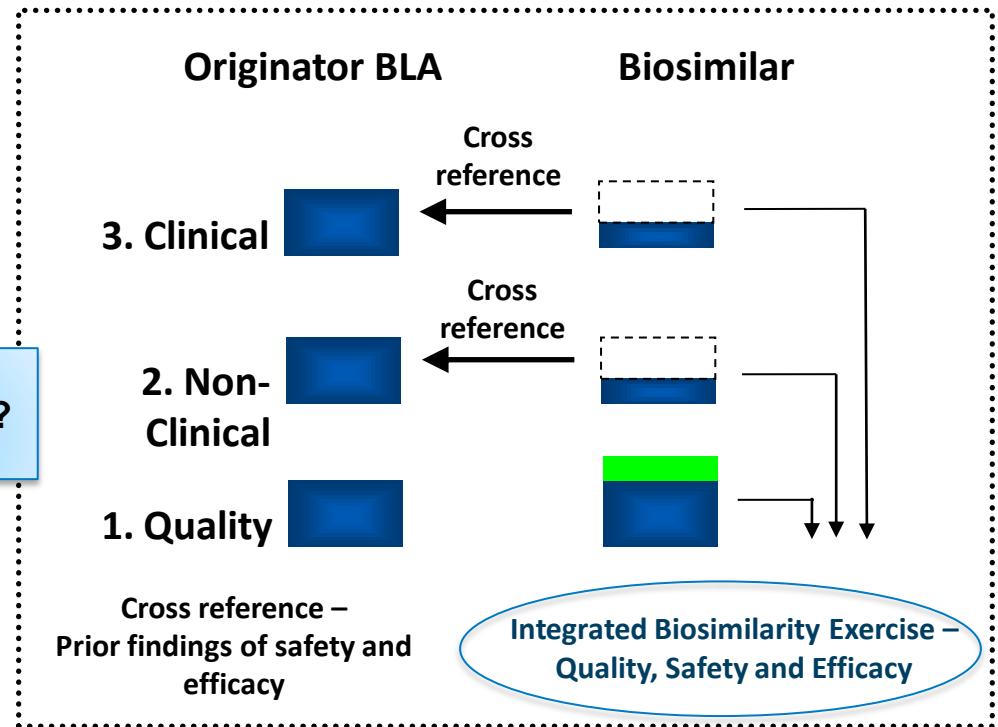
Originator BLA

Biosimilar

Cross reference

3. Clinical

Cross reference

?

2. Non-Clinical

1. Quality

Cross reference – Prior findings of safety and efficacy

Integrated Biosimilarity Exercise – Quality, Safety and Efficacy